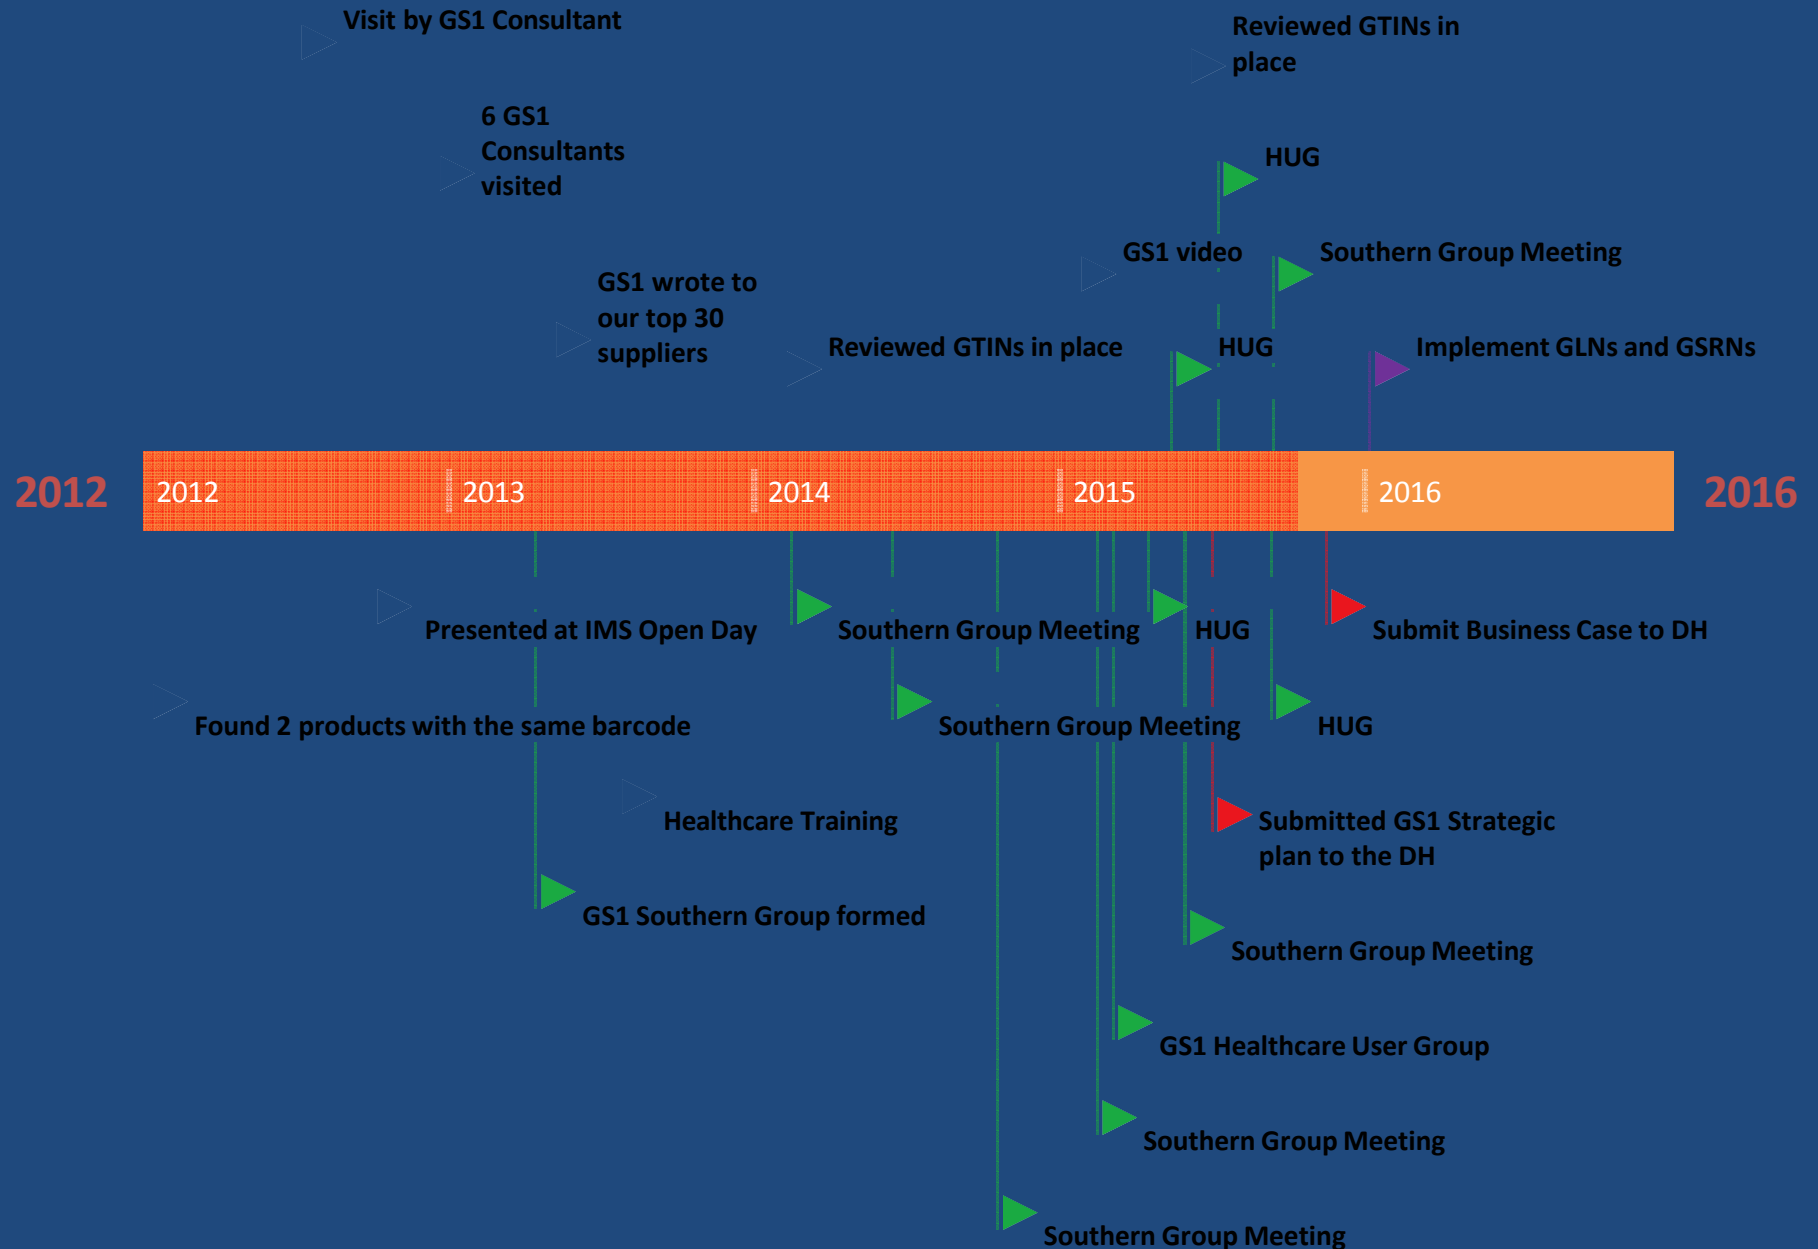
Visit by GS1 Consultant

Reviewed GTINs in place

6 GS1 Consultants visited

HUG

GS1 video

Southern Group Meeting

GS1 wrote to our top 30 suppliers

Reviewed GTINs in place

HUG

Implement GLNs and GSRNs

2012

2012

2013

2014

2015

2016

2016

Presented at IMS Open Day

Southern Group Meeting

HUG

Submit Business Case to DH

Found 2 products with the same barcode

Southern Group Meeting

HUG

Healthcare Training

Submitted GS1 Strategic plan to the DH

GS1 Southern Group formed

Southern Group Meeting

GS1 Healthcare User Group

Southern Group Meeting

Southern Group Meeting